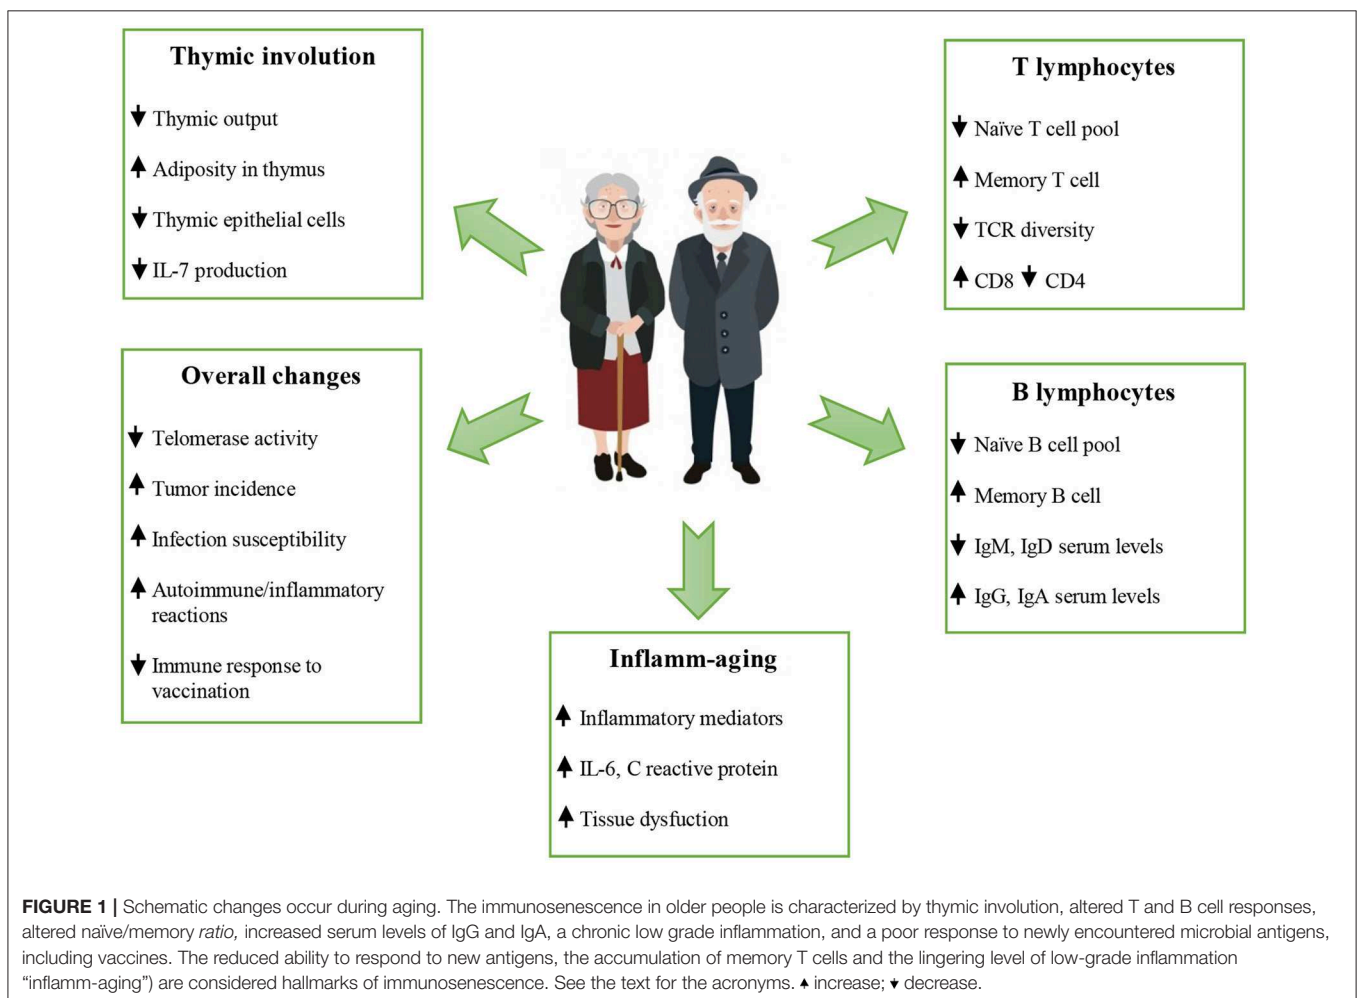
Thymic involution

↓ Thymic output

↑ Adiposity in thymus

↓ Thymic epithelial cells

↓ IL-7 production

T lymphocytes

↓ Naïve T cell pool

↑ Memory T cell

↓ TCR diversity

↑ CD8 ↓ CD4

Overall changes

↓ Telomerase activity

↑ Tumor incidence

↑ Infection susceptibility

↑ Autoimmune/inflammatory reactions

↓ Immune response to vaccination

B lymphocytes

↓ Naïve B cell pool

↑ Memory B cell

↓ IgM, IgD serum levels

↑ IgG, IgA serum levels

Inflamm-aging

↑ Inflammatory mediators

↑ IL-6, C reactive protein

↑ Tissue dysfuction

FIGURE 1 | Schematic changes occur during aging. The immunosenescence in older people is characterized by thymic involution, altered T and B cell responses, altered naïve/memory ratio, increased serum levels of IgG and IgA, a chronic low grade inflammation, and a poor response to newly encountered microbial antigens, including vaccines. The reduced ability to respond to new antigens, the accumulation of memory T cells and the lingering level of low-grade inflammation "inflamm-aging") are considered hallmarks of immunosenescence. See the text for the acronyms. ↑ increase; ↓ decrease.